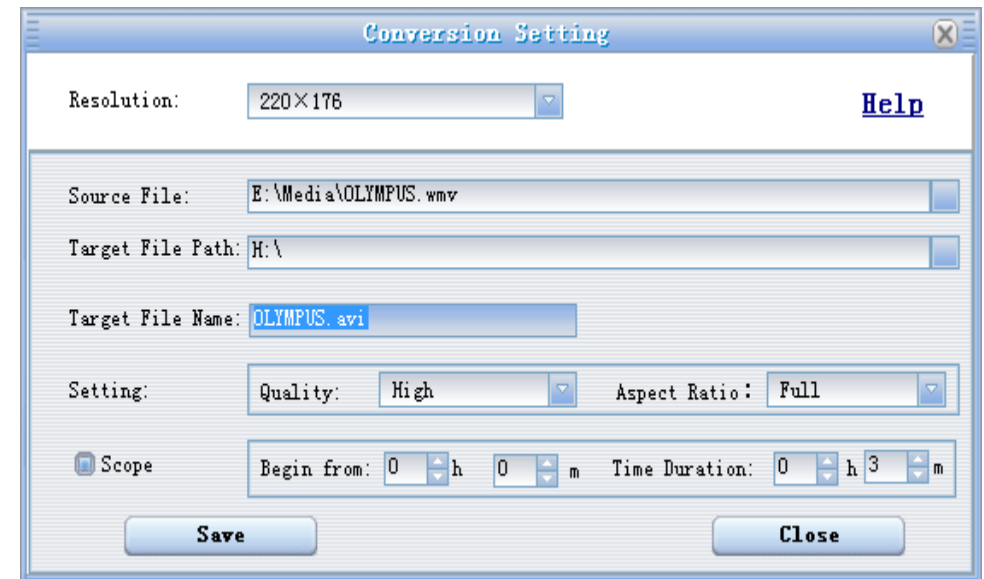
Conversion Setting

Resolution: 220×176

Help

Source File: E:\Media\OLYMPUS.wmv

Target File Path: H:\

Target File Name: OLYMPUS.avi

Setting: Quality: High Aspect Ratio: Full

Scope Begin from: 0 h 0 m Time Duration: 0 h 3 m

Save

Close